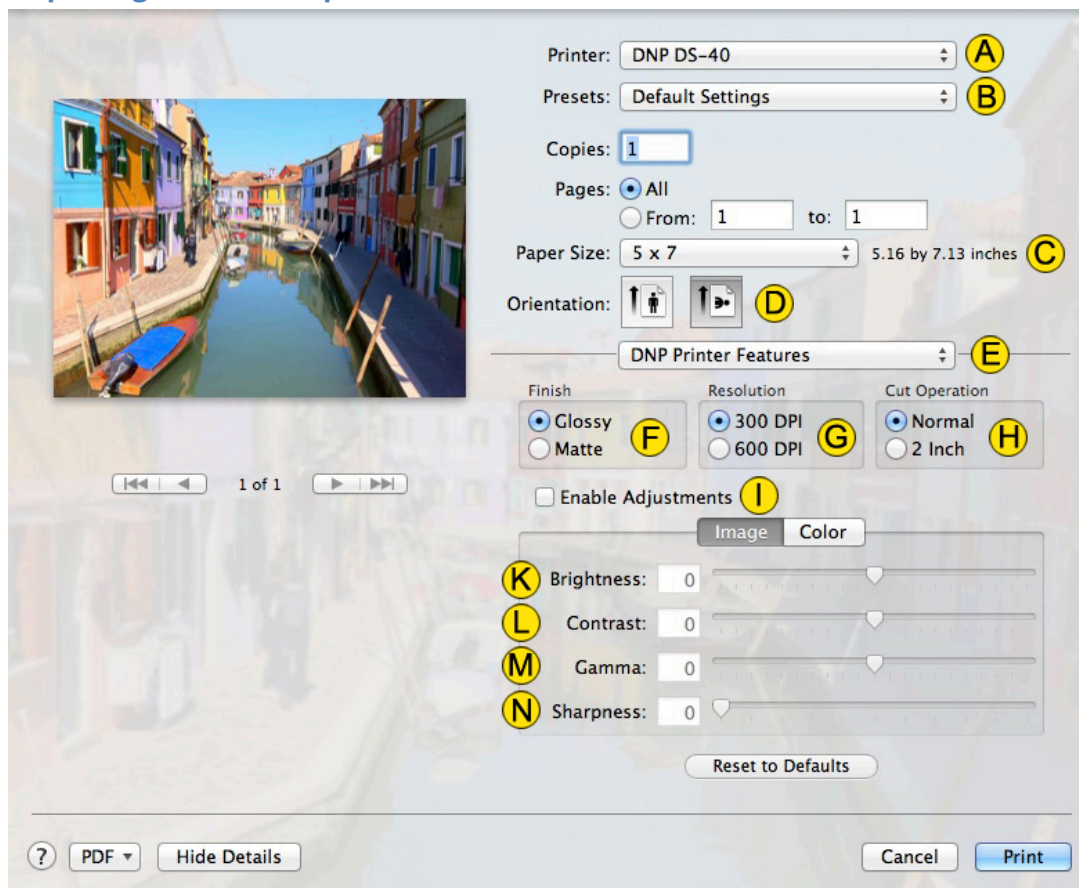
Printer: DNP DS-40 A
Presets: Default Settings B
Copies: 1
Pages: All
From: 1 to: 1
Paper Size: 5 x 7 5.16 by 7.13 inches C
Orientation: D
DNP Printer Features E

Finish
Glossy
Matte F

Resolution
300 DPI
600 DPI G

Cut Operation
Normal
2 Inch H

1 of 1

Enable Adjustments I

Image Color

K Brightness: 0
L Contrast: 0
M Gamma: 0
N Sharpness: 0

Reset to Defaults

? PDF Hide Details Cancel Print